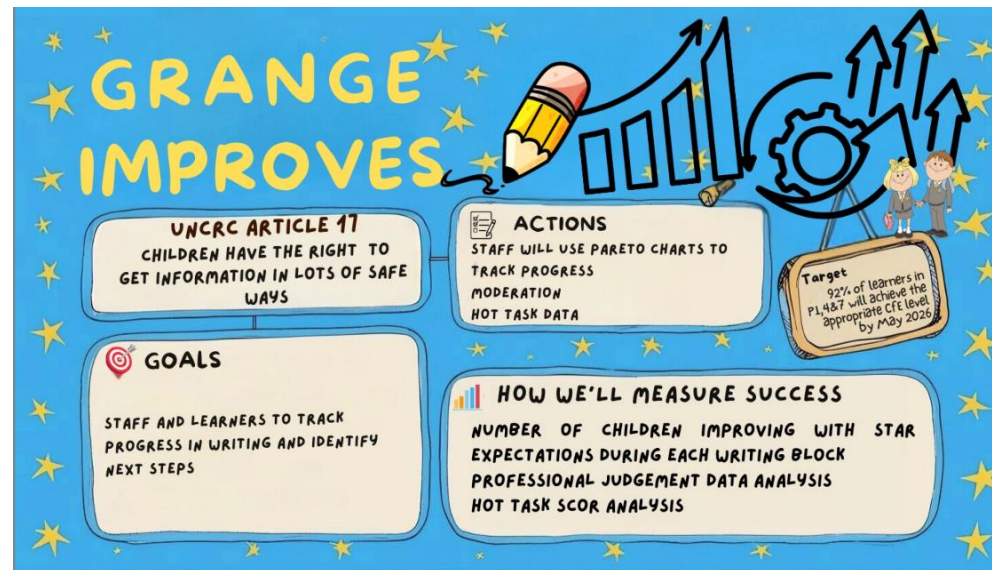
GRANGE IMPROVES

UNCRC ARTICLE 17
CHILDREN HAVE THE RIGHT TO GET INFORMATION IN LOTS OF SAFE WAYS

ACTIONS
STAFF WILL USE PARETO CHARTS TO TRACK PROGRESS
MODERATION
HOT TASK DATA

Target
92% of learners in P1,4&7 will achieve the appropriate CfE level by May 2026

GOALS
STAFF AND LEARNERS TO TRACK PROGRESS IN WRITING AND IDENTIFY NEXT STEPS

HOW WE'LL MEASURE SUCCESS
NUMBER OF CHILDREN IMPROVING WITH STAR EXPECTATIONS DURING EACH WRITING BLOCK
PROFESSIONAL JUDGEMENT DATA ANALYSIS
HOT TASK SCOR ANALYSIS